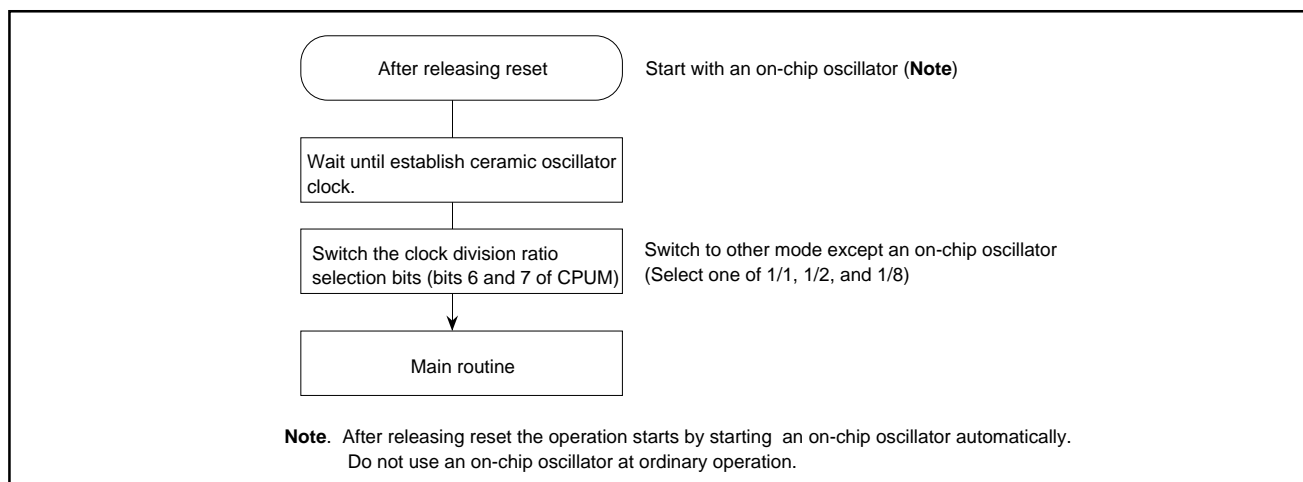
After releasing reset

Start with an on-chip oscillator (Note)

Wait until establish ceramic oscillator clock.

Switch the clock division ratio selection bits (bits 6 and 7 of CPUM)

Switch to other mode except an on-chip oscillator (Select one of 1/1, 1/2, and 1/8)

Main routine

Note. After releasing reset the operation starts by starting an on-chip oscillator automatically. Do not use an on-chip oscillator at ordinary operation.